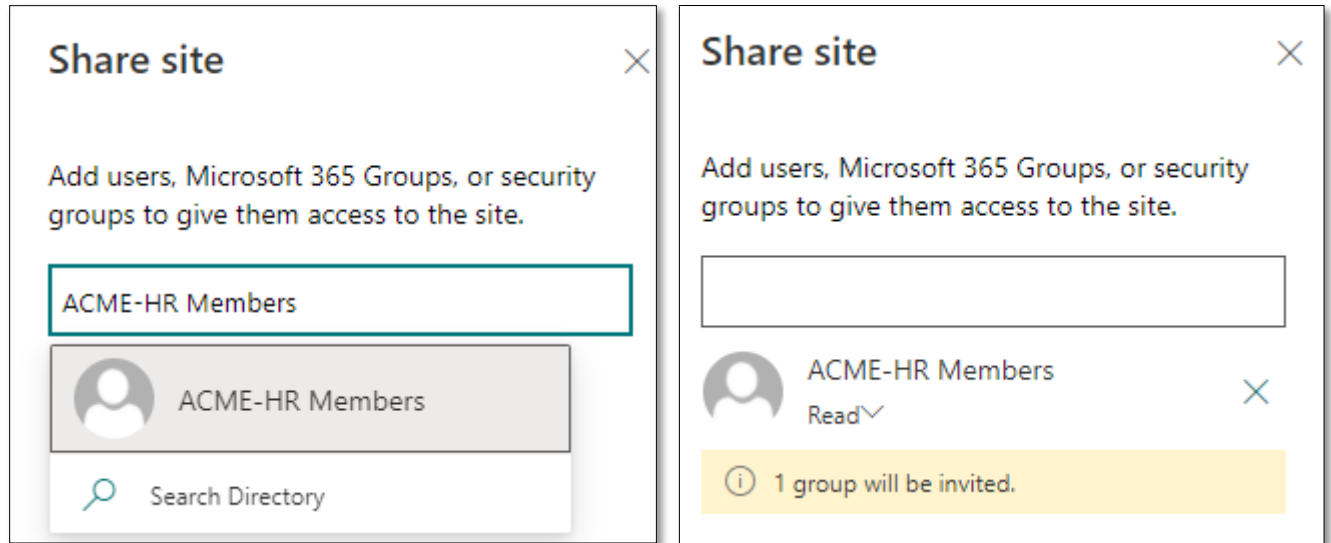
Share site

Add users, Microsoft 365 Groups, or security groups to give them access to the site.

ACME-HR Members

ACME-HR Members

Search Directory

Share site

Add users, Microsoft 365 Groups, or security groups to give them access to the site.

ACME-HR Members

Read

1 group will be invited.